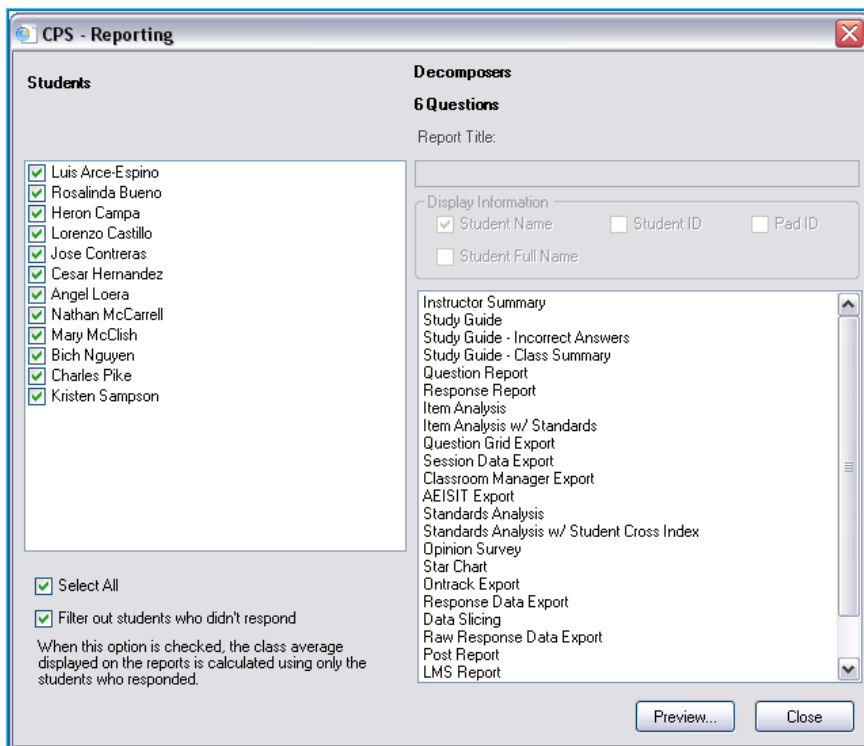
CPS - Reporting

Students

Luis Arce-Espino
Rosalinda Bueno
Heron Campa
Lorenzo Castillo
Jose Contreras
Cesar Hernandez
Angel Loera
Nathan McCarrell
Mary McClish
Bich Nguyen
Charles Pike
Kristen Sampson

Select All

Filter out students who didn't respond

When this option is checked, the class average displayed on the reports is calculated using only the students who responded.

Decomposers

6 Questions

Report Title:

Display Information
Student Name
Student ID
Pad ID
Student Full Name

Instructor Summary
Study Guide
Study Guide - Incorrect Answers
Study Guide - Class Summary
Question Report
Response Report
Item Analysis
Item Analysis w/ Standards
Question Grid Export
Session Data Export
Classroom Manager Export
AEISIT Export
Standards Analysis
Standards Analysis w/ Student Cross Index
Opinion Survey
Star Chart
Ontrack Export
Response Data Export
Data Slicing
Raw Response Data Export
Post Report
LMS Report

Preview...
Close